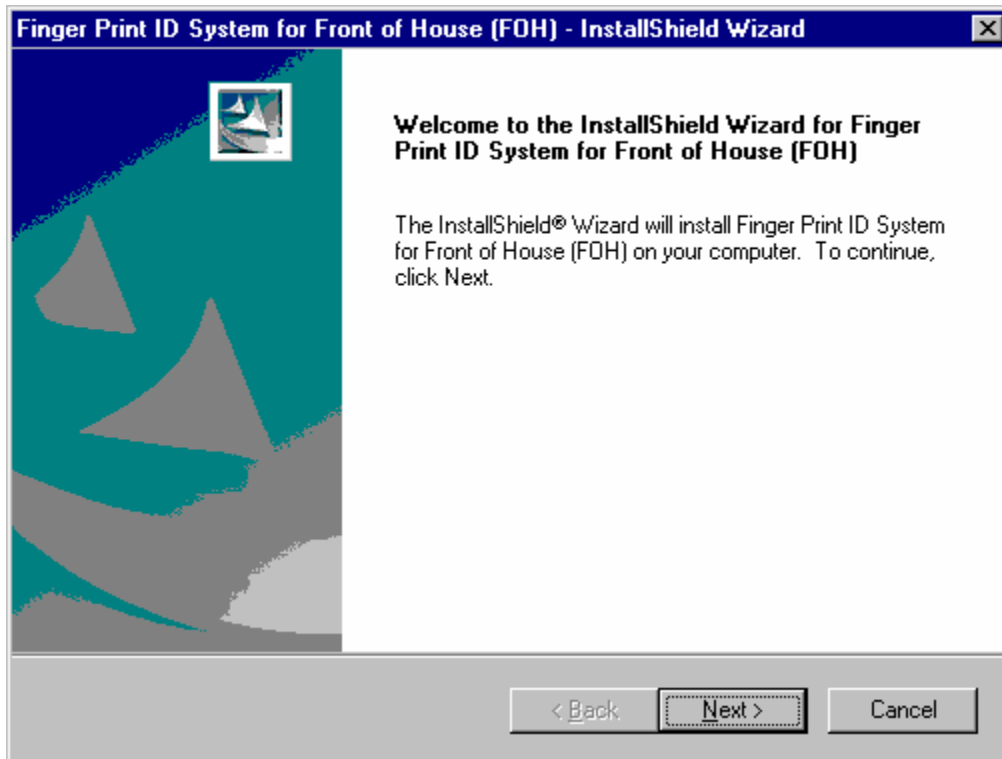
Finger Print ID System for Front of House (FOH) - InstallShield Wizard

Welcome to the InstallShield Wizard for Finger Print ID System for Front of House (FOH)

The InstallShield® Wizard will install Finger Print ID System for Front of House (FOH) on your computer. To continue, click Next.

< Back
Next >
Cancel